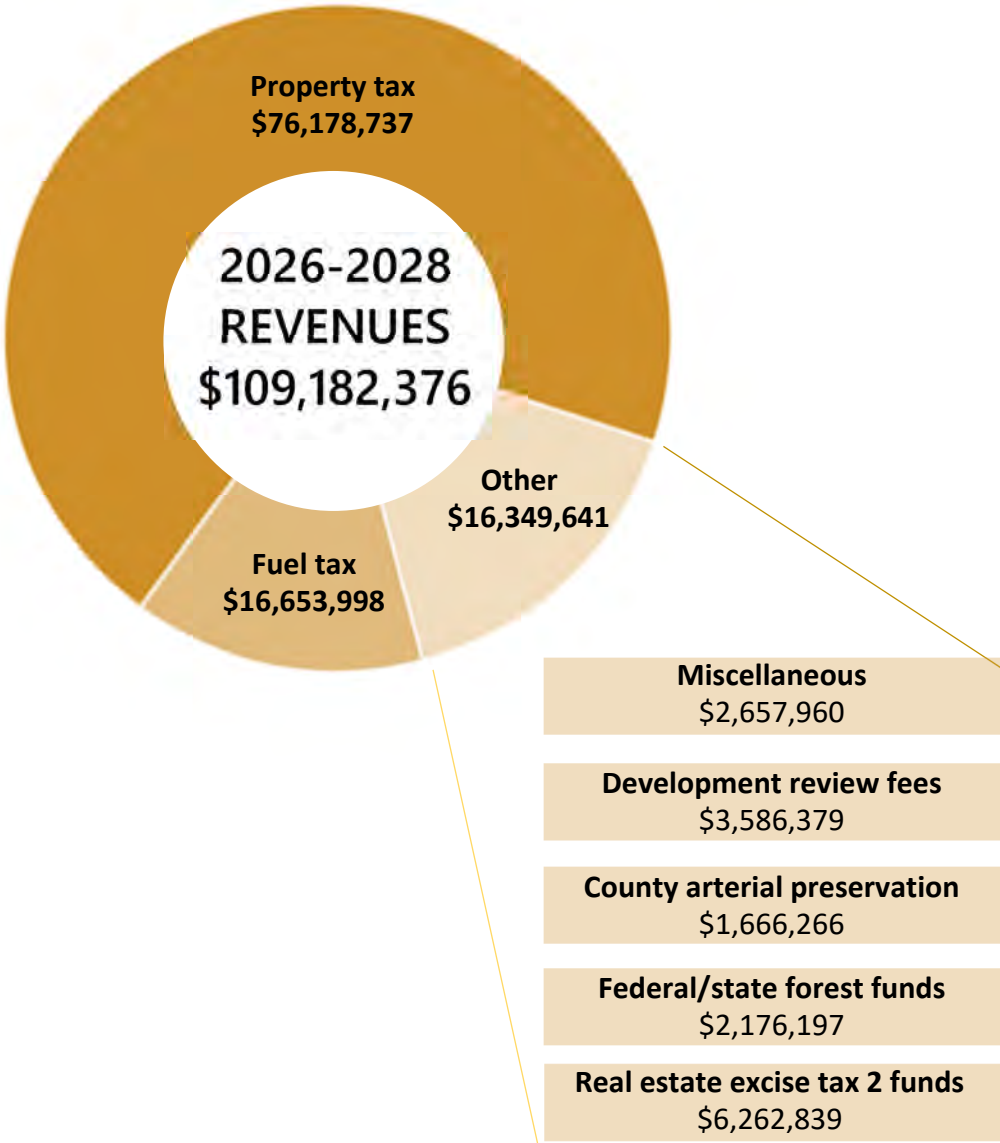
Property tax
$76,178,737

2026-2028
REVENUES
$109,182,376

Other
$16,349,641

Fuel tax
$16,653,998

Miscellaneous
$2,657,960

Development review fees
$3,586,379

County arterial preservation
$1,666,266

Federal/state forest funds
$2,176,197

Real estate excise tax 2 funds
$6,262,839